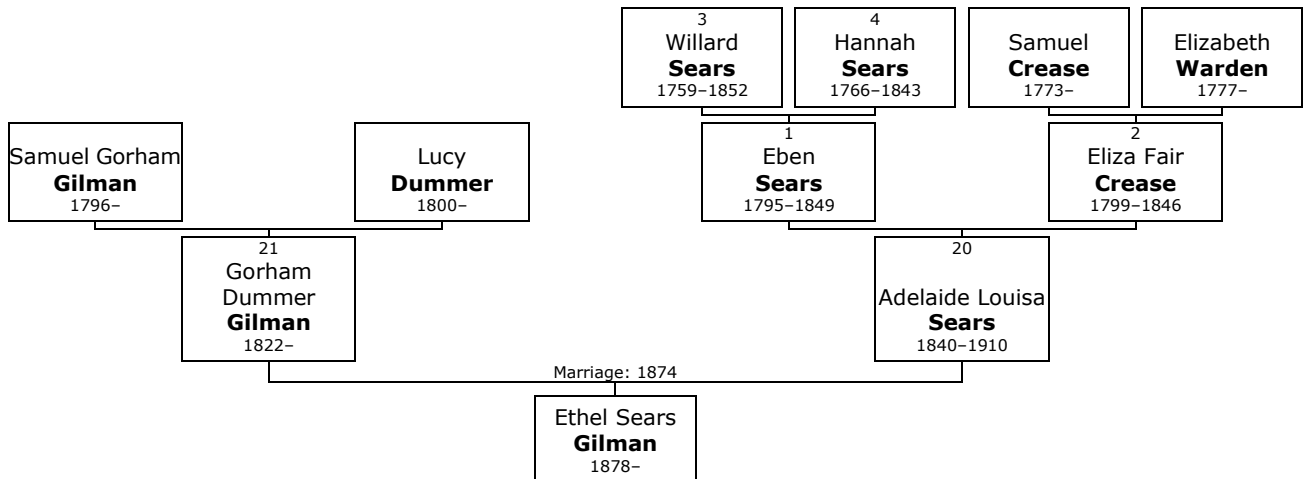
3
Willard
**Sears**
1759–1852

4
Hannah
**Sears**
1766–1843

Samuel
**Crease**
1773–

Elizabeth
**Warden**
1777–

Samuel Gorham
**Gilman**
1796–

Lucy
**Dummer**
1800–

1
Eben
**Sears**
1795–1849

2
Eliza Fair
**Crease**
1799–1846

21
Gorham
Dummer
**Gilman**
1822–

20
Adelaide Louisa
**Sears**
1840–1910

Marriage: 1874

Ethel Sears
**Gilman**
1878–